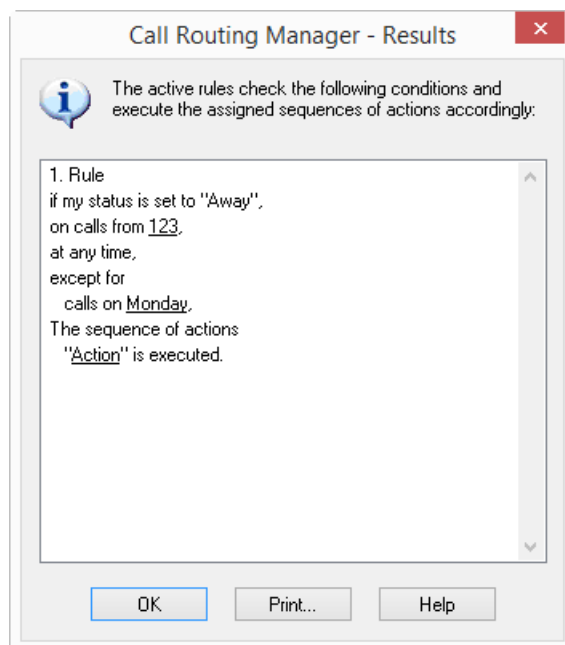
Call Routing Manager - Results

×

The active rules check the following conditions and execute the assigned sequences of actions accordingly:

1. Rule
if my status is set to "Away",
on calls from 123,
at any time,
except for
calls on Monday,
The sequence of actions
"Action" is executed.

OK

Print...

Help